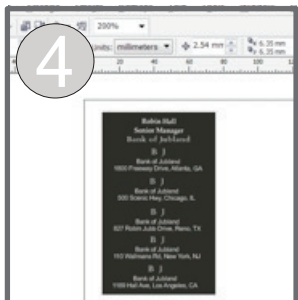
200%

4

Units: millimeters ▾ 2.54 mm 6.35 mm 6.35 mm

20 40 60 80 100 120

Robin Hall
Senior Manager
Bank of Jubland

B J
Bank of Jubland
1600 Freeway Drive, Atlanta, GA

B J
Bank of Jubland
300 Scenic Hwy, Chicago, IL

B J
Bank of Jubland
827 Robin Jubb Drive, Reno, TX

B J
Bank of Jubland
110 Wallmans Rd, New York, NJ

B J
Bank of Jubland
1100 Hall Ave, Los Angeles, CA